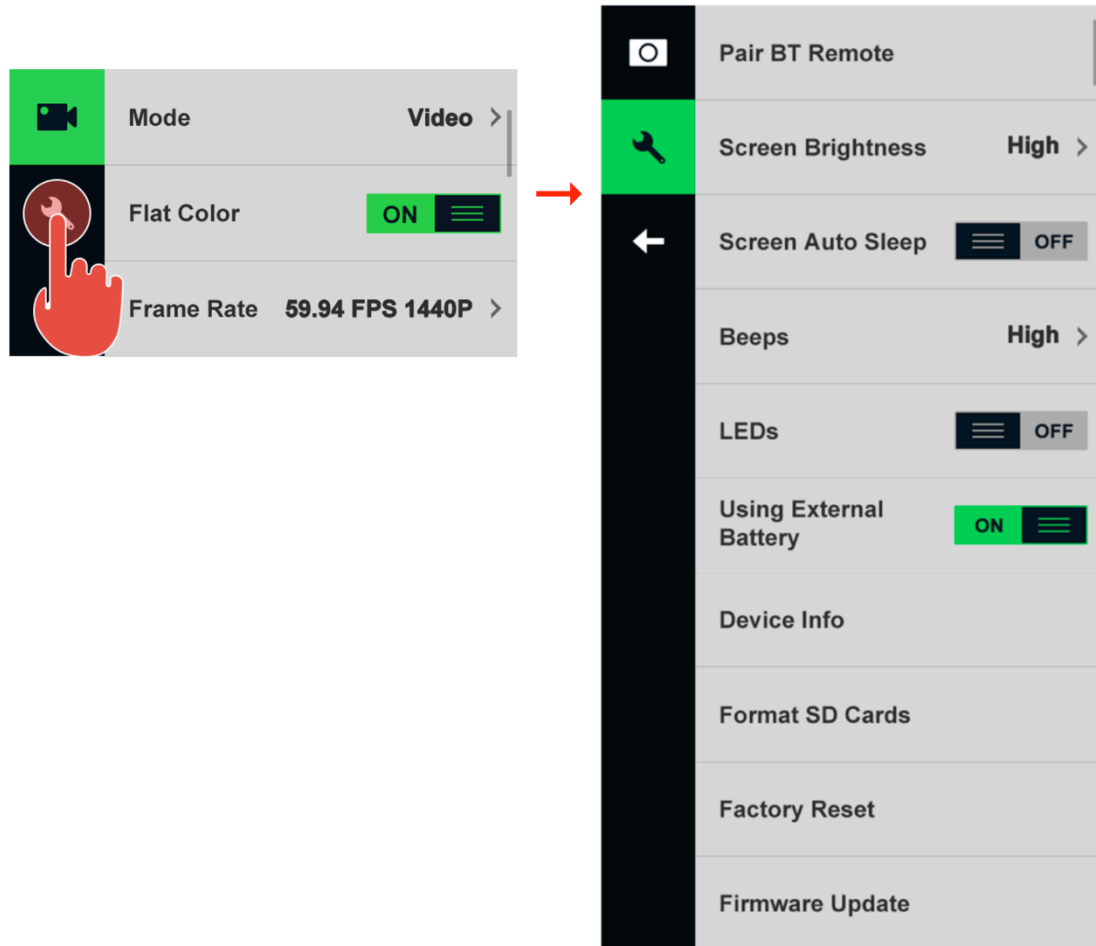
Mode Video >

Flat Color ON

Frame Rate 59.94 FPS 1440P >

Pair BT Remote

Screen Brightness High >

Screen Auto Sleep OFF

Beeps High >

LEDs OFF

Using External Battery ON

Device Info

Format SD Cards

Factory Reset

Firmware Update